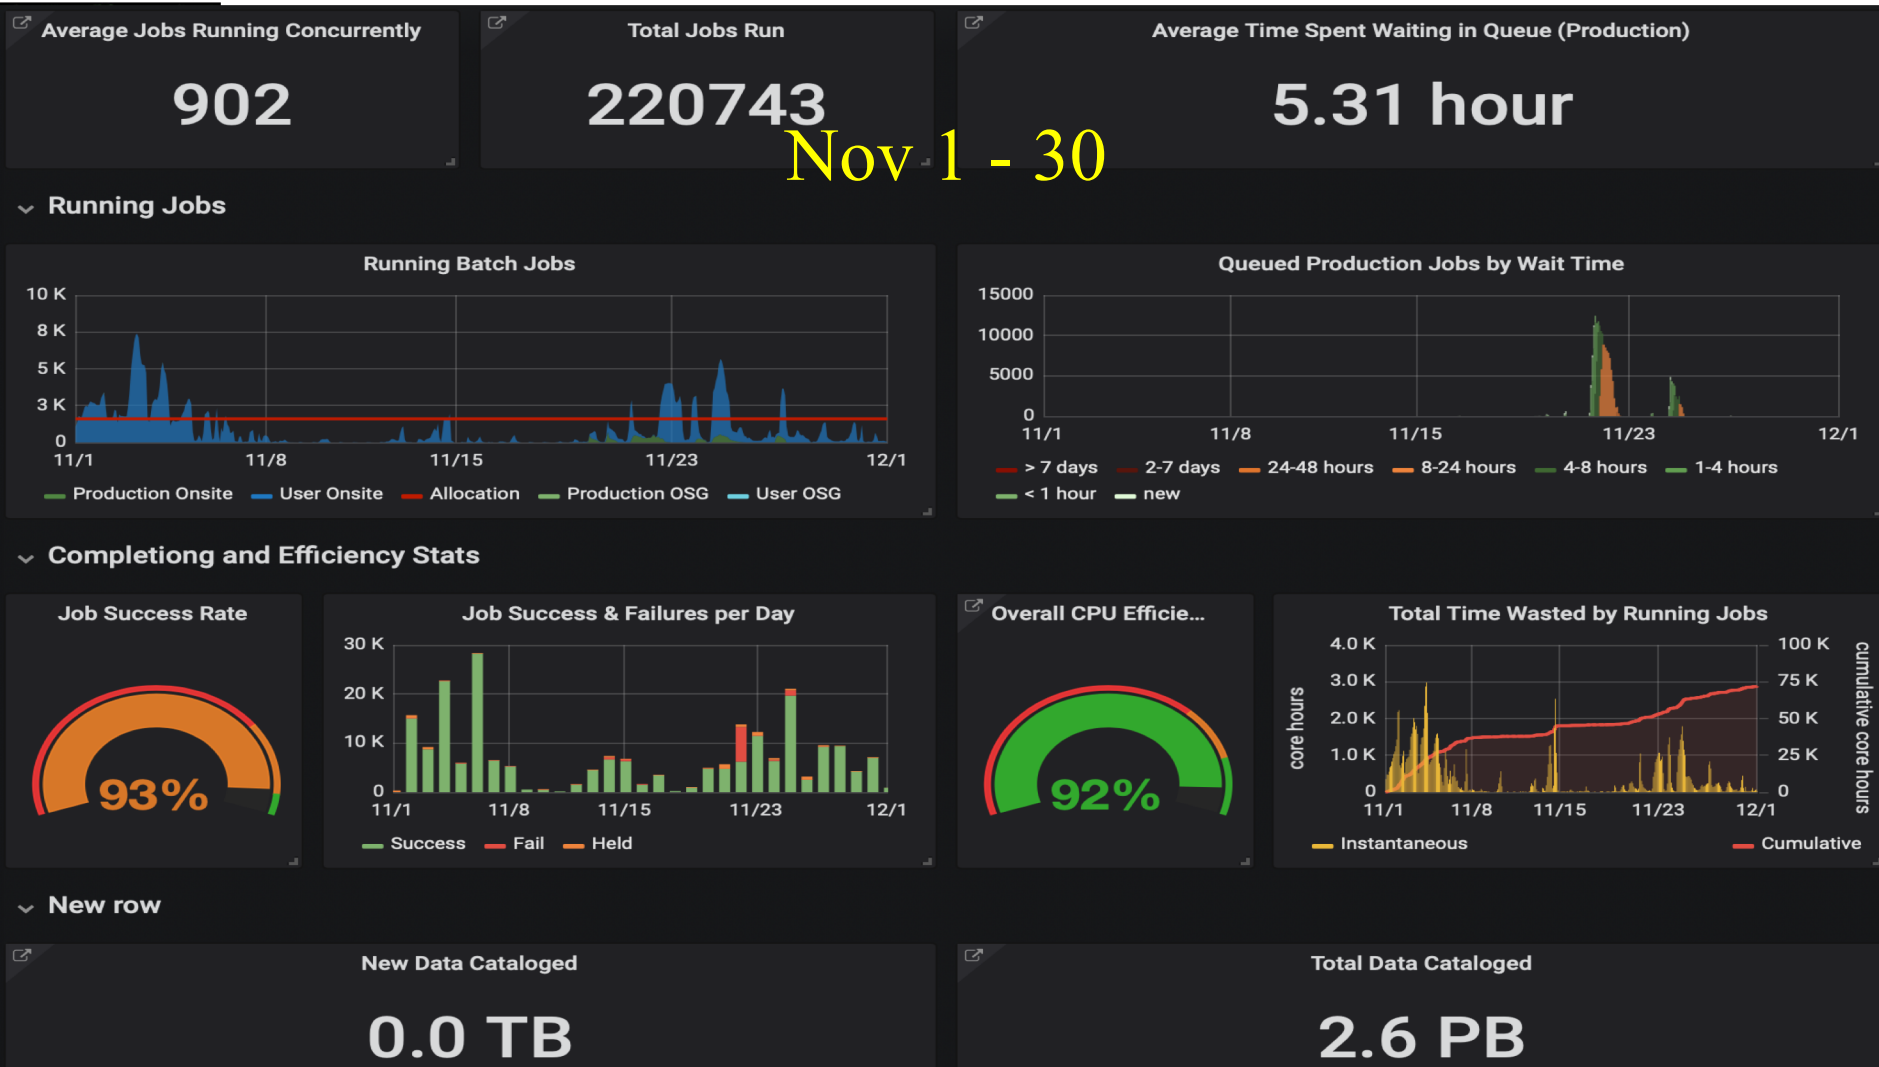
Average Jobs Running Concurrently
902

Total Jobs Run
220743

Average Time Spent Waiting in Queue (Production)
5.31 hour

Nov 1 - 30

Running Jobs

Running Batch Jobs
10 K
8 K
5 K
3 K
0
11/1 11/8 11/15 11/23 12/1
Production Onsite User Onsite Allocation Production OSG User OSG

Queued Production Jobs by Wait Time
15000
10000
5000
0
11/1 11/8 11/15 11/23 12/1
> 7 days 2-7 days 24-48 hours 8-24 hours 4-8 hours 1-4 hours
< 1 hour new

Completiong and Efficiency Stats

Job Success Rate
93%

Job Success & Failures per Day
30 K
20 K
10 K
0
11/1 11/8 11/15 11/23 12/1
Success Fail Held

Overall CPU Efficie...
92%

Total Time Wasted by Running Jobs
core hours
4.0 K
3.0 K
2.0 K
1.0 K
0
100 K
75 K
50 K
25 K
0
cumulative core hours
11/1 11/8 11/15 11/23 12/1
Instantaneous Cumulative

New row

New Data Cataloged
0.0 TB

Total Data Cataloged
2.6 PB